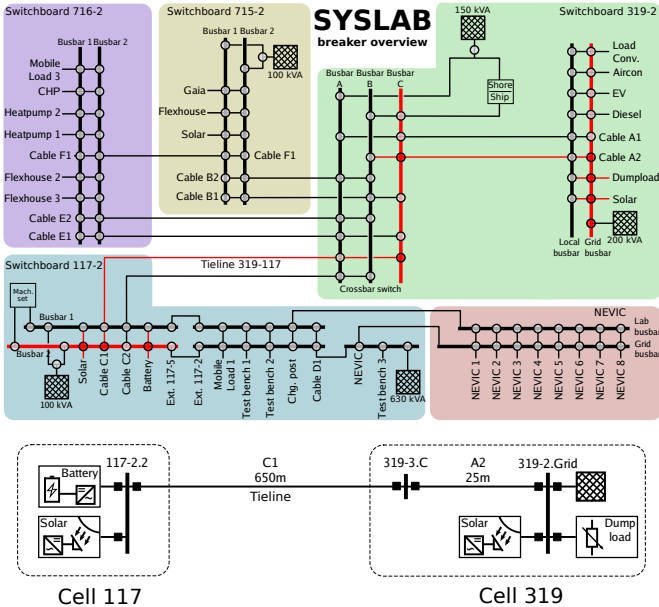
SYSLAB
breaker overview

Switchboard 716-2
Busbar 1 Busbar 2
Mobile Load 3
CHP
Heatpump 2
Heatpump 1
Cable F1
Flexhouse 2
Flexhouse 3
Cable E2
Cable E1

Switchboard 715-2
Busbar 1 Busbar 2
100 kVA
Gaia
Flexhouse
Solar
Cable F1
Cable B2
Cable B1

150 kVA
Switchboard 319-2
Busbar A
Busbar B
Busbar C
Shore Ship
Load Conv.
Aircon
EV
Diesel
Cable A1
Cable A2
Dumpload
Solar
200 kVA
Local busbar
Grid busbar
Crossbar switch

Switchboard 117-2
Tieline 319-117
Mach. set
Busbar 1
Busbar 2
100 kVA
Solar
Cable C1
Cable C2
Battery
Ext. 117-5
Ext. 117-2
Mobile Load 1
Test bench 1
Test bench 2
Chg. post
Cable D1
NEVIC
Test bench 3
630 kVA

NEVIC
Lab busbar
Grid busbar
NEVIC 1
NEVIC 2
NEVIC 3
NEVIC 4
NEVIC 5
NEVIC 6
NEVIC 7
NEVIC 8

Battery
117-2.2
C1
650m
Tieline
319-3.C
A2
25m
319-2.Grid
Solar
Solar
Dump load

Cell 117
Cell 319